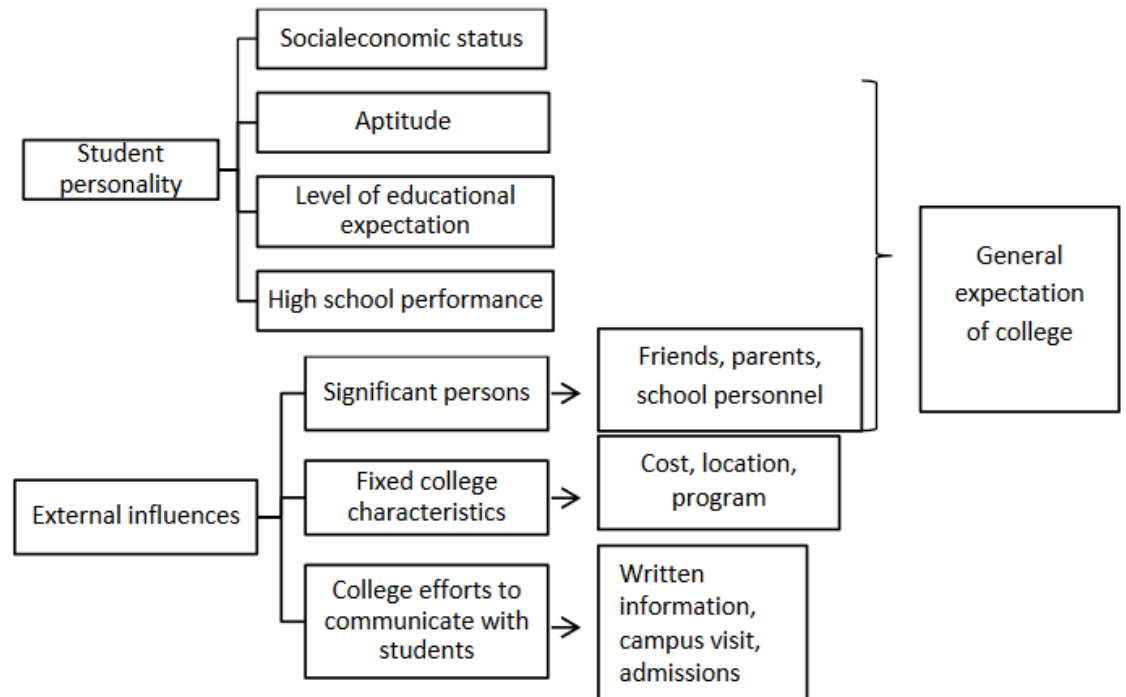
Student personality

Socialeconomic status

Aptitude

Level of educational expectation

High school performance

External influences

Significant persons

Friends, parents, school personnel

Fixed college characteristics

Cost, location, program

College efforts to communicate with students

Written information, campus visit, admissions

General expectation of college